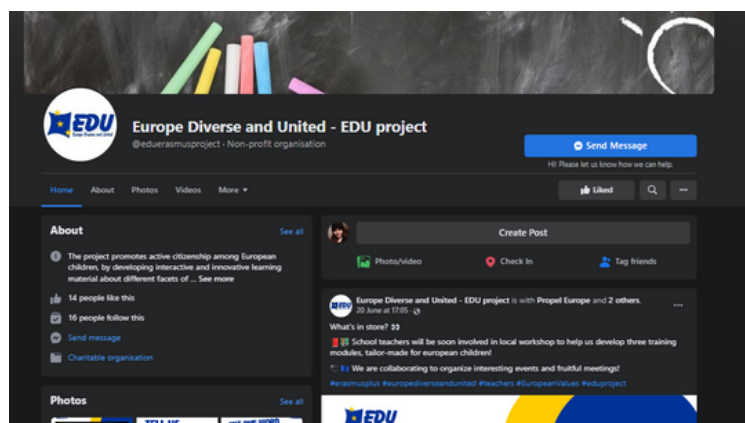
EDU
Europe Diverse and United

Europe Diverse and United - EDU project
@eduerasmusproject · Non-profit organisation

Send Message
Hi! Please let us know how we can help.

Home About Photos Videos More ▾

Liked

About
See all

The project promotes active citizenship among European children, by developing interactive and innovative learning material about different facets of ... See more

14 people like this

16 people follow this

Send message

Charitable organisation

Photos
See all

Create Post

Photo/video
Check in
Tag friends

Europe Diverse and United - EDU project is with Propel Europe and 2 others.
20 June at 17:05 ·

What's in store? 👀

School teachers will be soon involved in local workshop to help us develop three training modules, tailor-made for european children!

We are collaborating to organize interesting events and fruitful meetings!

#erasmusplus #europediverseandunited #teachers #EuropeanValues #eduproject

EDU